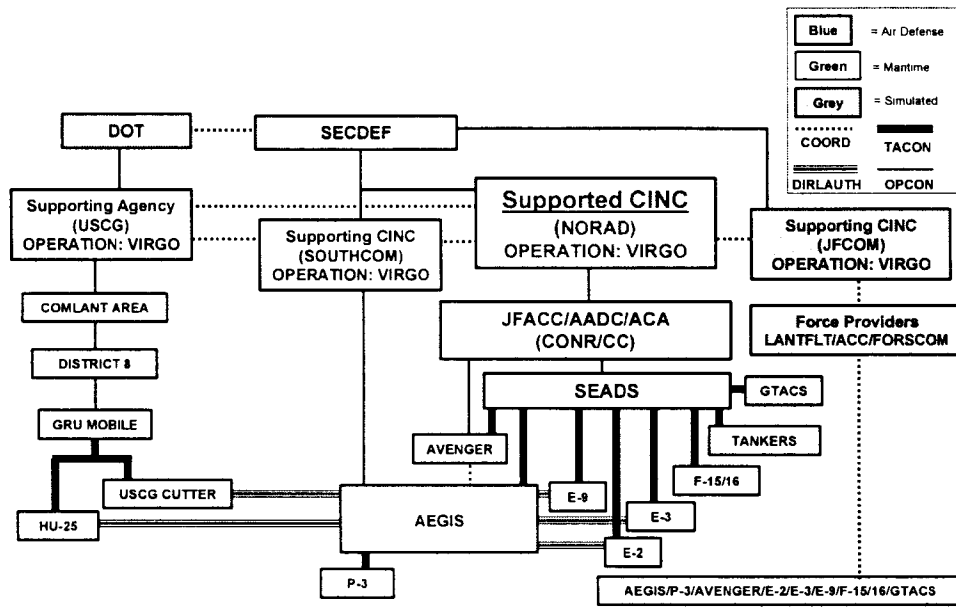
Blue = Air Defense
Green = Maritime
Grey = Simulated
COORD
TACON
DIRLAUTH
OPCON

DOT
SECDEF

Supporting Agency (USCG) OPERATION: VIRGO

Supporting CINC (SOUTHCOM) OPERATION: VIRGO

Supported CINC (NORAD) OPERATION: VIRGO

Supporting CINC (JFCOM) OPERATION: VIRGO

COMLANT AREA

DISTRICT 8

GRU MOBILE

JFACC/AADC/ACA (CONR/CC)

Force Providers LANTFLT/ACC/FORSCOM

SEADS

GTACS

AVENGER

TANKERS

F-15/16

E-9

E-3

E-2

USCG CUTTER

HU-25

AEGIS

P-3

AEGIS/P-3/AVENGER/E-2/E-3/E-9/F-15/16/GTACS